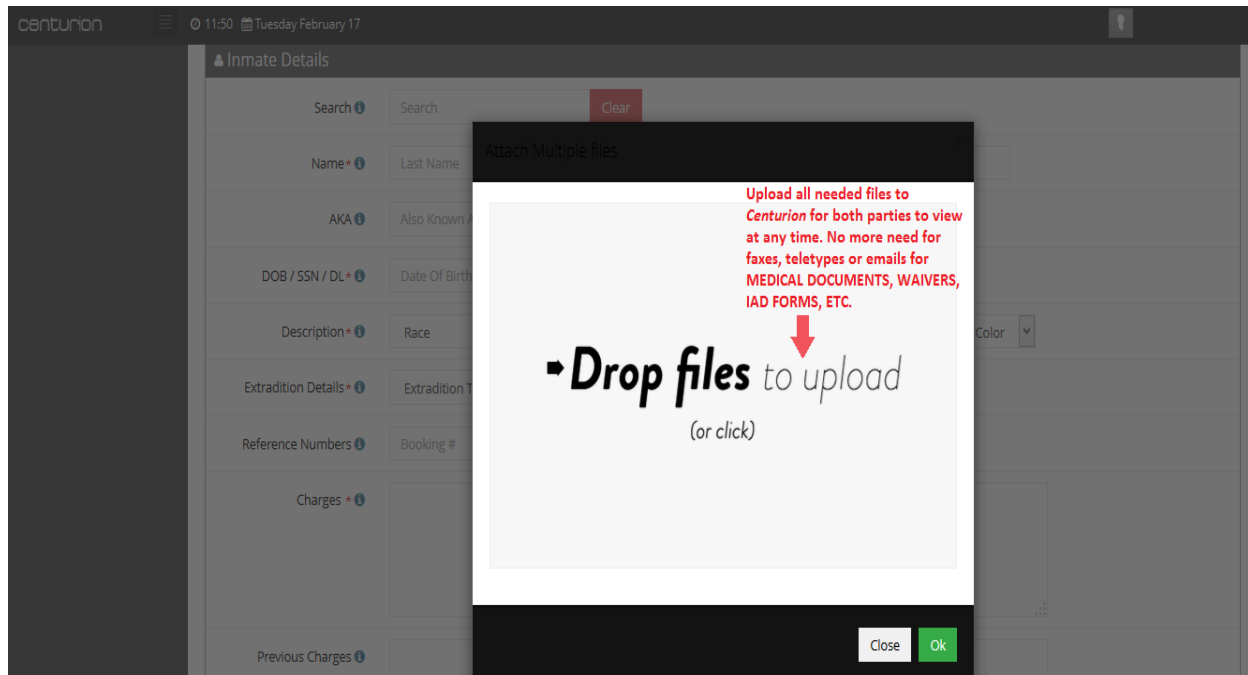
centurion

11:50 Tuesday February 17

Inmate Details

Search

Search

Clear

Name *

Last Name

AKA

Also Known A

DOB / SSN / DL *

Date Of Birth

Description *

Race

Color

Extradition Details *

Extradition T

Reference Numbers

Booking #

Charges *

Previous Charges

Attach Multiple files

Upload all needed files to *Centurion* for both parties to view at any time. No more need for faxes, teletypes or emails for MEDICAL DOCUMENTS, WAIVERS, IAD FORMS, ETC.

Drop files to upload

(or click)

Close

Ok